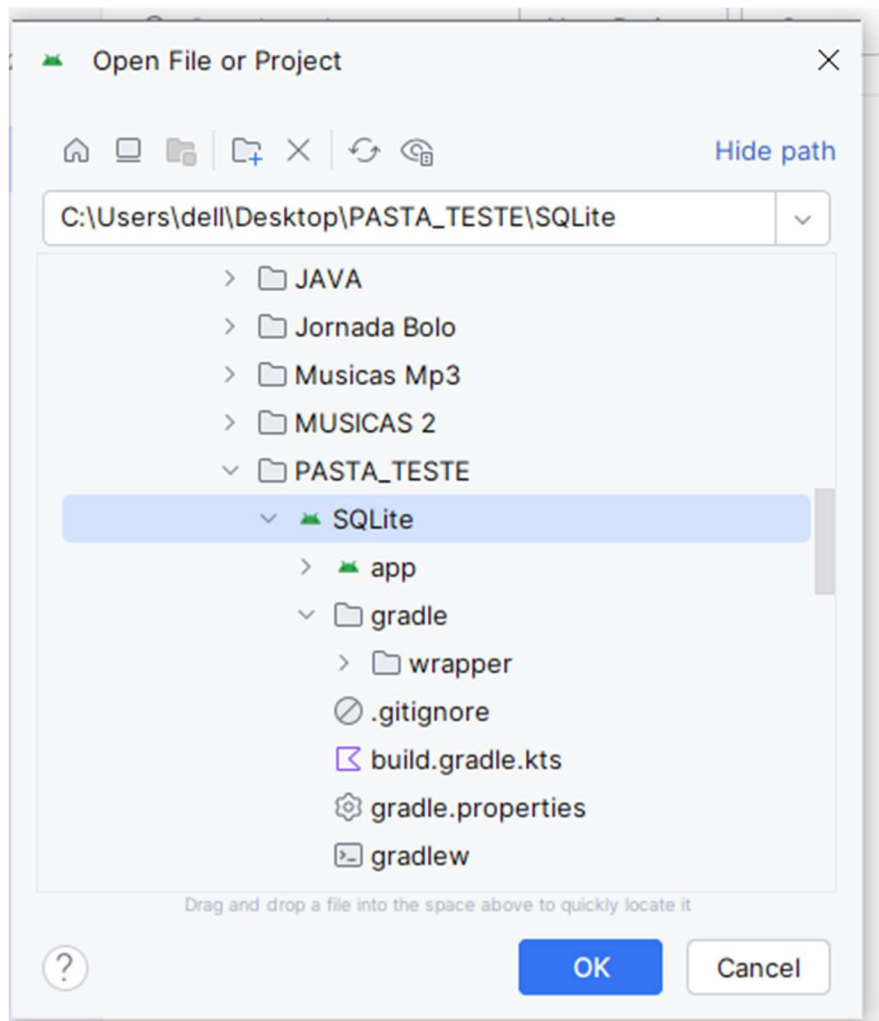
Open File or Project

Hide path

C:\Users\dell\Desktop\PASTA_TESTE\SQLite

JAVA
Jornada Bolo
Musicas Mp3
MUSICAS 2
PASTA_TESTE
SQLite
app
gradle
wrapper
.gitignore
build.gradle.kts
gradle.properties
gradlew

Drag and drop a file into the space above to quickly locate it

?
OK
Cancel